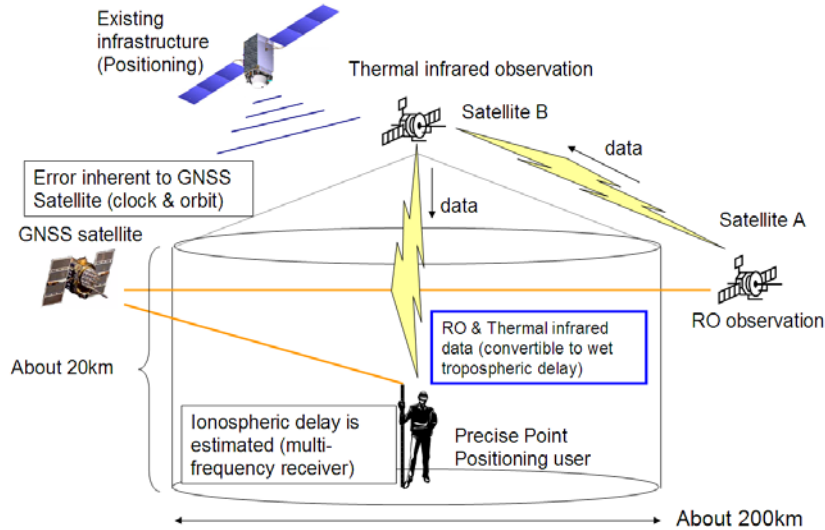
Existing infrastructure (Positioning)

Thermal infrared observation

Satellite B

data

Error inherent to GNSS Satellite (clock & orbit)

data

Satellite A

GNSS satellite

RO observation

RO & Thermal infrared data (convertible to wet tropospheric delay)

About 20km

Ionospheric delay is estimated (multi-frequency receiver)

Precise Point Positioning user

About 200km